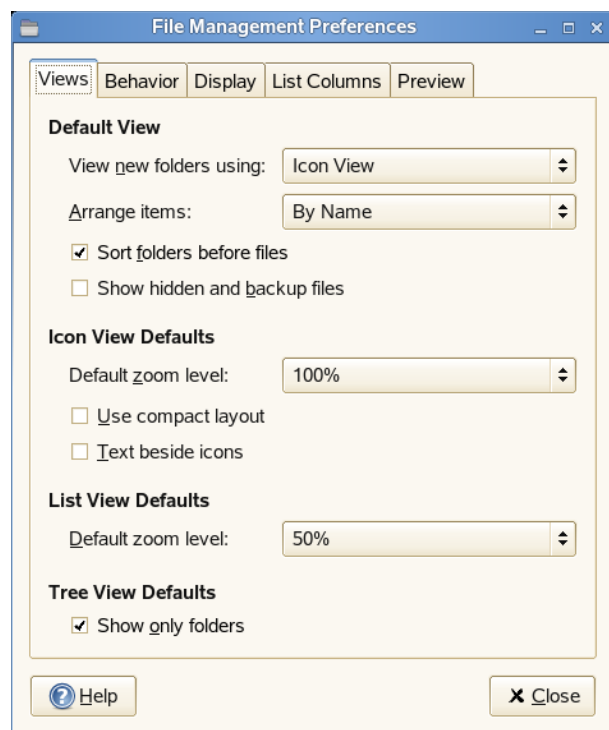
File Management Preferences

Views Behavior Display List Columns Preview

Default View

View new folders using: Icon View

Arrange items: By Name

Sort folders before files

Show hidden and backup files

Icon View Defaults

Default zoom level: 100%

Use compact layout

Text beside icons

List View Defaults

Default zoom level: 50%

Tree View Defaults

Show only folders

Help

Close